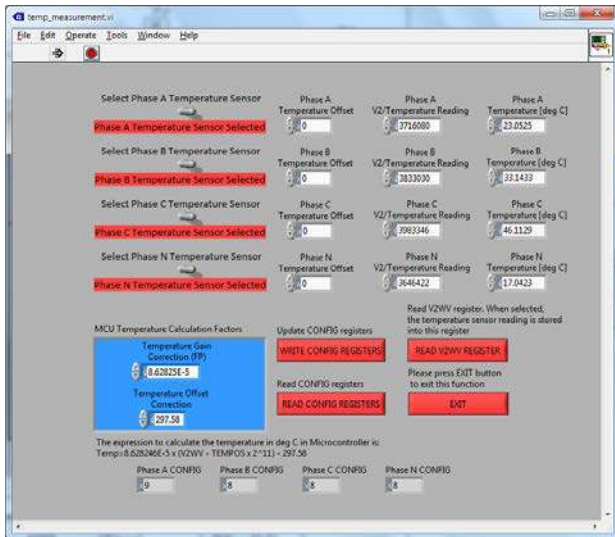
temp_measurement.vi

File Edit Operate Tools Window Help

Select Phase A Temperature Sensor
Phase A Temperature Sensor Selected
Phase A Temperature Offset
0
Phase A V2/Temperature Reading
3716080
Phase A Temperature [deg C]
23.0525

Select Phase B Temperature Sensor
Phase B Temperature Sensor Selected
Phase B Temperature Offset
0
Phase B V2/Temperature Reading
3833030
Phase B Temperature [deg C]
33.1433

Select Phase C Temperature Sensor
Phase C Temperature Sensor Selected
Phase C Temperature Offset
0
Phase C V2/Temperature Reading
3983346
Phase C Temperature [deg C]
46.1129

Select Phase N Temperature Sensor
Phase N Temperature Sensor Selected
Phase N Temperature Offset
0
Phase N V2/Temperature Reading
3646422
Phase N Temperature [deg C]
17.0423

MCU Temperature Calculation Factors
Temperature Gain Correction (FP)
8.62825E-5
Temperature Offset Correction
297.58

Update CONFIG registers
WRITE CONFIG REGISTERS
Read CONFIG registers
READ CONFIG REGISTERS

Read V2WV register. When selected, the temperature sensor reading is stored into this register
READ V2WV REGISTER
Please press EXIT button to exit this function
EXIT

The expression to calculate the temperature in deg C in Microcontroller is:
Temp:8.628246E-5 x (V2WV - TEMPOS x 2^11) - 297.58

Phase A CONFIG
0
Phase B CONFIG
8
Phase C CONFIG
8
Phase N CONFIG
8